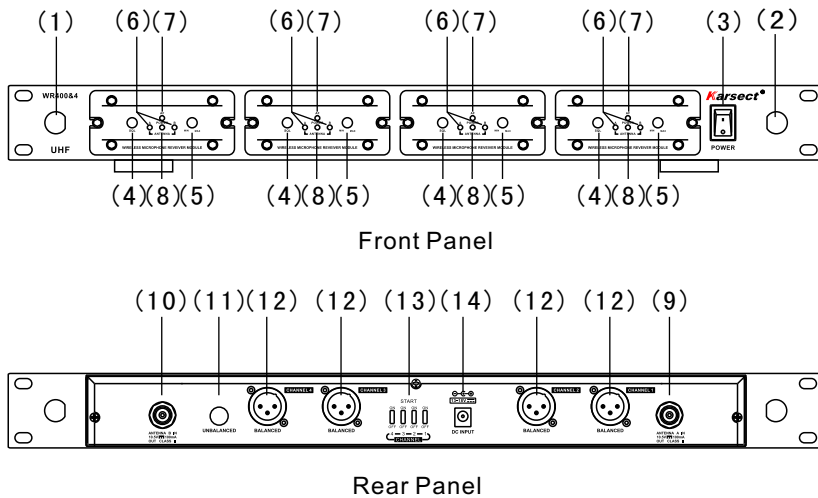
(1) (6)(7) (6)(7) (6)(7) (6)(7) (3) (2)

WR400&4

UHF

Karsect

POWER

WIRELESS MICROPHONE REVEIVER MODULE

WIRELESS MICROPHONE REVEIVER MODULE

WIRELESS MICROPHONE REVEIVER MODULE

WIRELESS MICROPHONE REVEIVER MODULE

(4)(8)(5) (4)(8)(5) (4)(8)(5) (4)(8)(5)

Front Panel

(10)(11)(12) (12) (13)(14) (12) (12) (9)

UNBALANCED

CHANNEL 4

BALANCED

CHANNEL 3

BALANCED

START

CHANNEL

DC INPUT

CHANNEL 2

BALANCED

CHANNEL 1

BALANCED

Rear Panel